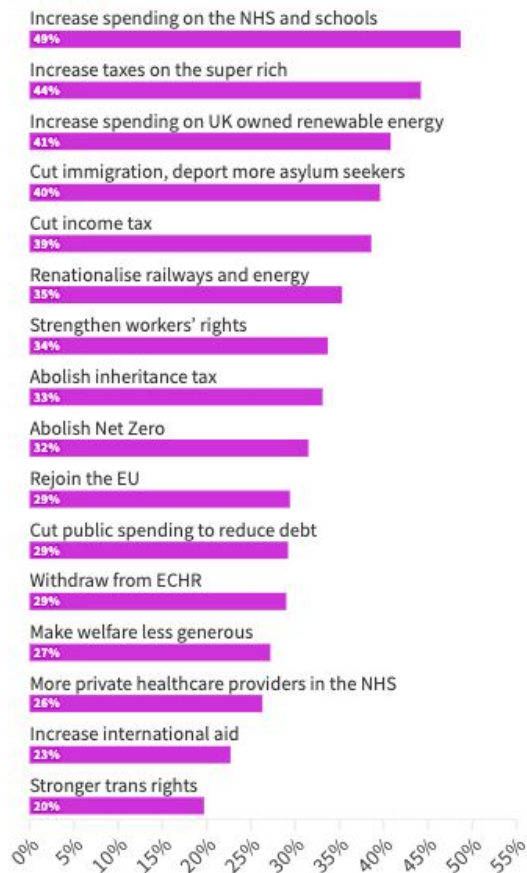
Increase spending on the NHS and schools
49%

Increase taxes on the super rich
44%

Increase spending on UK owned renewable energy
41%

Cut immigration, deport more asylum seekers
40%

Cut income tax
39%

Renationalise railways and energy
35%

Strengthen workers' rights
34%

Abolish inheritance tax
33%

Abolish Net Zero
32%

Rejoin the EU
29%

Cut public spending to reduce debt
29%

Withdraw from ECHR
29%

Make welfare less generous
27%

More private healthcare providers in the NHS
26%

Increase international aid
23%

Stronger trans rights
20%

0% 5% 10% 15% 20% 25% 30% 35% 40% 45% 50% 55%